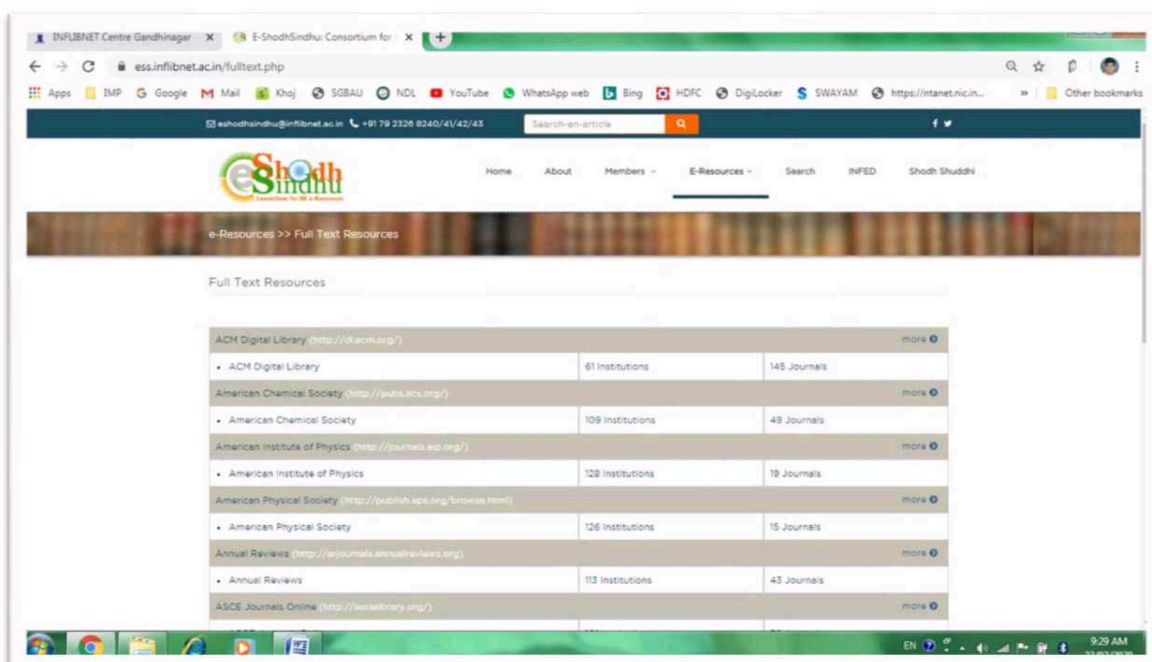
INFLIBNET Centre Gandhinagar ×
E-ShodhSindhu: Consortium for ×
+

ess.inflibnet.ac.in/fulltext.php

Apps | IMP | Google | Mail | Khoj | SGBAU | NDL | YouTube | WhatsApp web | Bing | HDFC | DigiLocker | SWAYAM | https://ntanet.nic.in... | » | Other bookmarks

eshodhsindhu@inflibnet.ac.in +91 79 2326 8240/41/42/43 Search-an-article

e-Shodh Sindhu

Home About Members E-Resources Search INFED Shodh Shuddhi

e-Resources >> Full Text Resources

Full Text Resources

| ACM Digital Library (http://dl.acm.org/) | | more |
|---|---|---|
| • ACM Digital Library | 61 Institutions | 145 Journals |
| American Chemical Society (http://pubs.acs.org/) | | more |
| • American Chemical Society | 109 Institutions | 49 Journals |
| American Institute of Physics (http://journals.aip.org/) | | more |
| • American Institute of Physics | 128 Institutions | 19 Journals |
| American Physical Society (http://publish.aps.org/browse.html) | | more |
| • American Physical Society | 126 Institutions | 15 Journals |
| Annual Reviews (http://arjournals.annualreviews.org) | | more |
| • Annual Reviews | 113 Institutions | 43 Journals |
| ASCE Journals Online (http://ascelibrary.org/) | | more |

EN 9:29 AM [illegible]